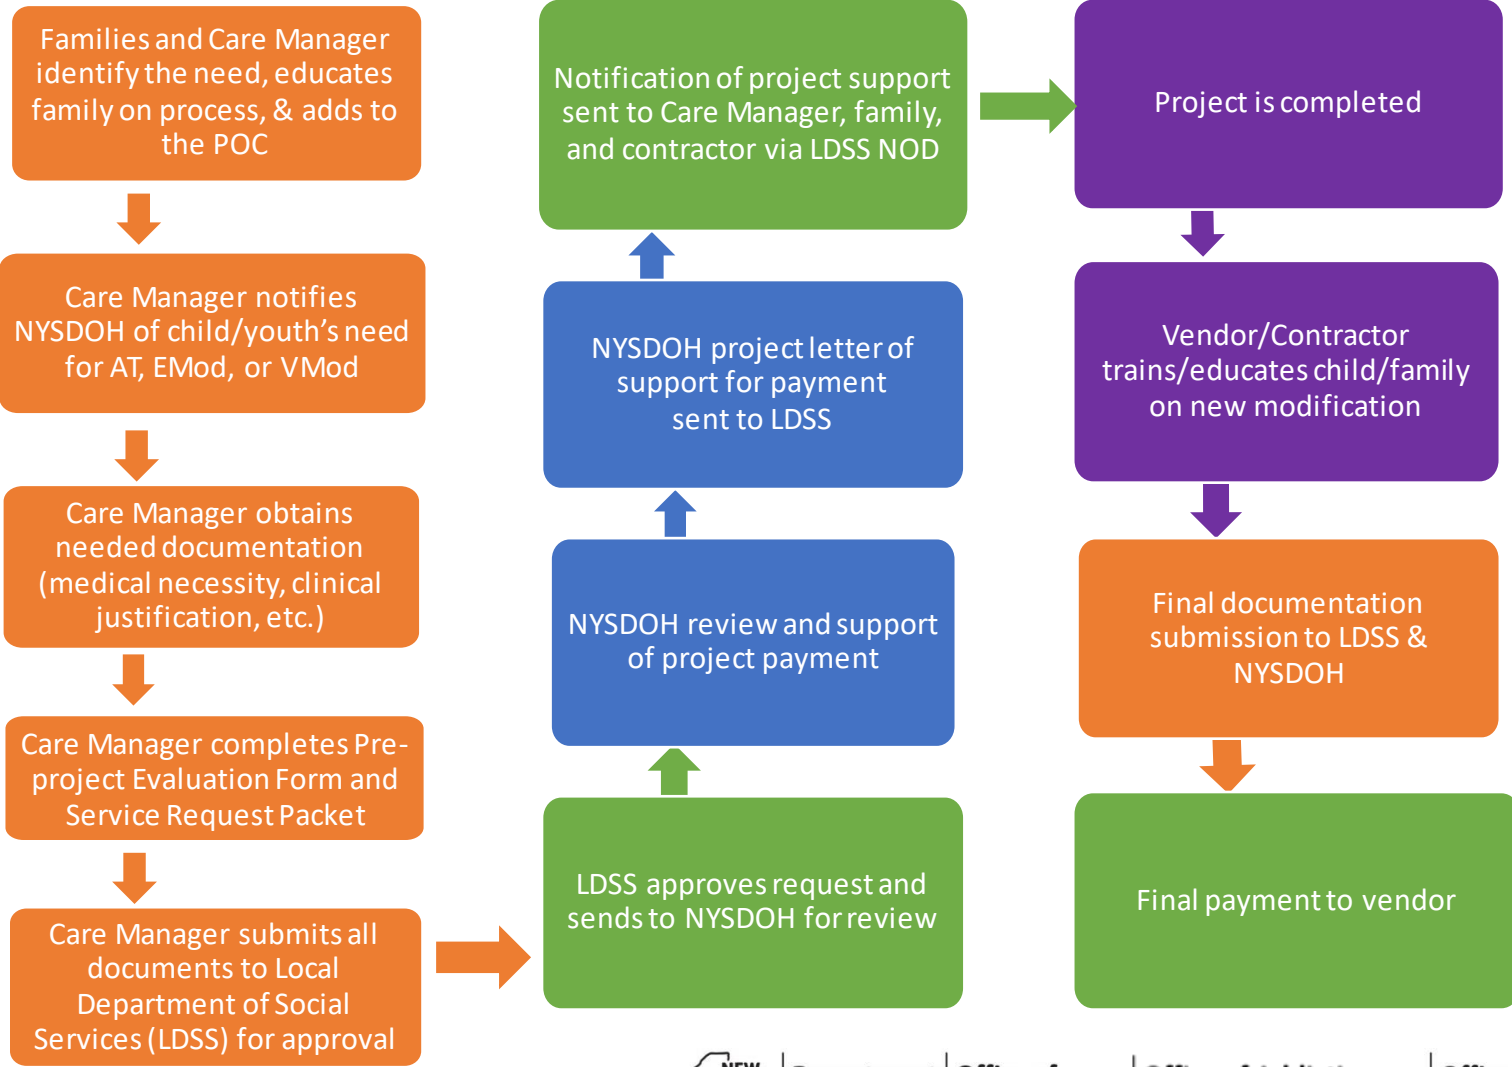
Families and Care Manager identify the need, educates family on process, & adds to the POC

Care Manager notifies NYSDOH of child/youth's need for AT, EMod, or VMod

Care Manager obtains needed documentation (medical necessity, clinical justification, etc.)

Care Manager completes Pre-project Evaluation Form and Service Request Packet

Care Manager submits all documents to Local Department of Social Services (LDSS) for approval

LDSS approves request and sends to NYSDOH for review

NYSDOH review and support of project payment

NYSDOH project letter of support for payment sent to LDSS

Notification of project support sent to Care Manager, family, and contractor via LDSS NOD

Project is completed

Vendor/Contractor trains/educates child/family on new modification

Final documentation submission to LDSS & NYSDOH

Final payment to vendor

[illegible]